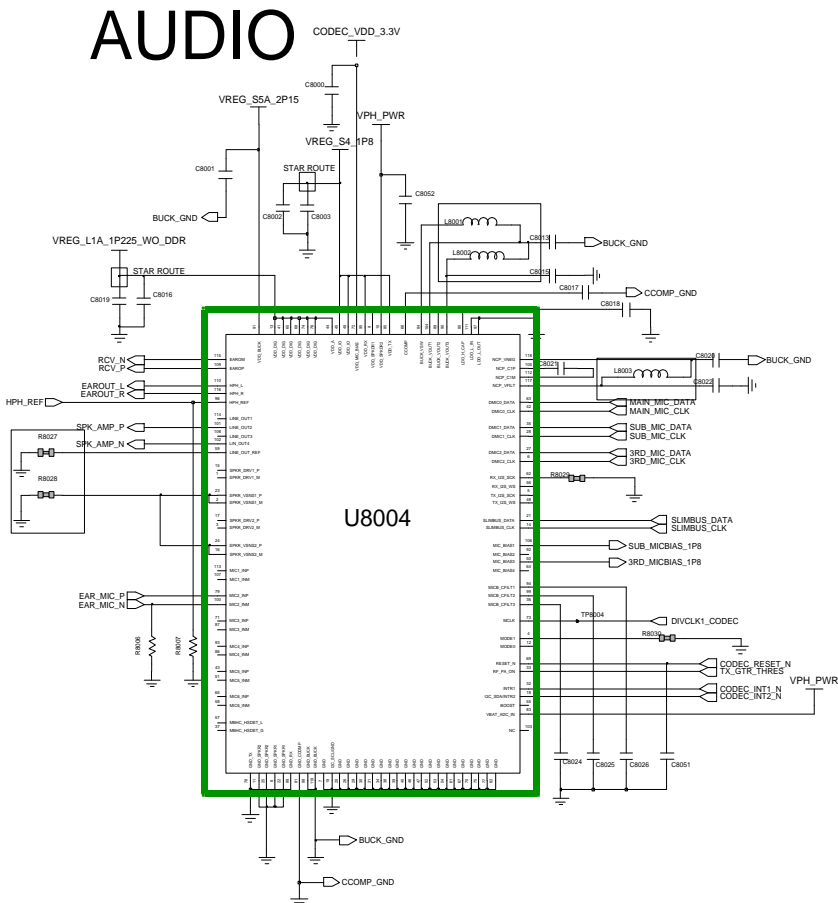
AUDIO

CODEC_VDD_3.3V
C8000
VREG_S5A_2P15
VPH_PWR
VREG_S4_1P8
C8001
STAR ROUTE
C8052
C8002
C8003
BUCK_GND
L8001
C8013
BUCK_GND
VREG_L1A_1P225_WO_DDR
L8002
STAR ROUTE
C8015
C8019
C8016
C8017
CCOMP_GND
C8018
RCV_N
RCV_P
EAROUT_L
EAROUT_R
HPH_REF
SPK_AMP_P
SPK_AMP_N
R8027
R8028
C8021
C8020
BUCK_GND
L8003
C8022
MAIN_MIC_DATA
MAIN_MIC_CLK
SUB_MIC_DATA
SUB_MIC_CLK
3RD_MIC_DATA
3RD_MIC_CLK
R8029
U8004
SLIMBUS_DATA
SLIMBUS_CLK
SUB_MICBIAS_1P8
3RD_MICBIAS_1P8
EAR_MIC_P
EAR_MIC_N
R8006
R8007
TP8004
DIVCLK1_CODEC
R8030
CODEC_RESET_N
TX_GTR_THRES
VPH_PWR
CODEC_INT1_N
CODEC_INT2_N
C8024
C8025
C8026
C8051
BUCK_GND
CCOMP_GND